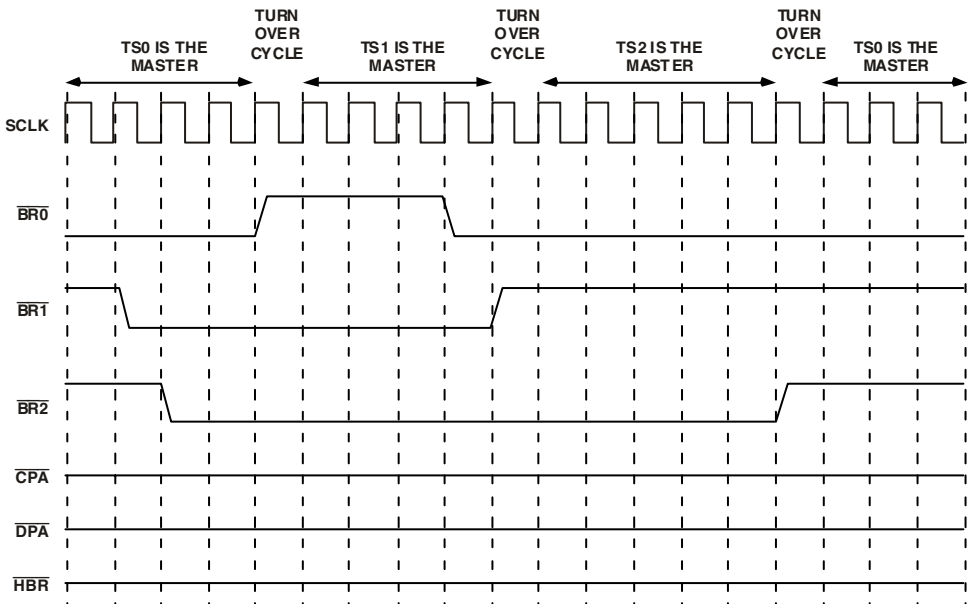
TS0 IS THE MASTER

TURN OVER CYCLE

TS1 IS THE MASTER

TURN OVER CYCLE

TS2 IS THE MASTER

TURN OVER CYCLE

TS0 IS THE MASTER

SCLK

$\overline{BR0}$

$\overline{BR1}$

$\overline{BR2}$

$\overline{CPA}$

$\overline{DPA}$

$\overline{HBR}$